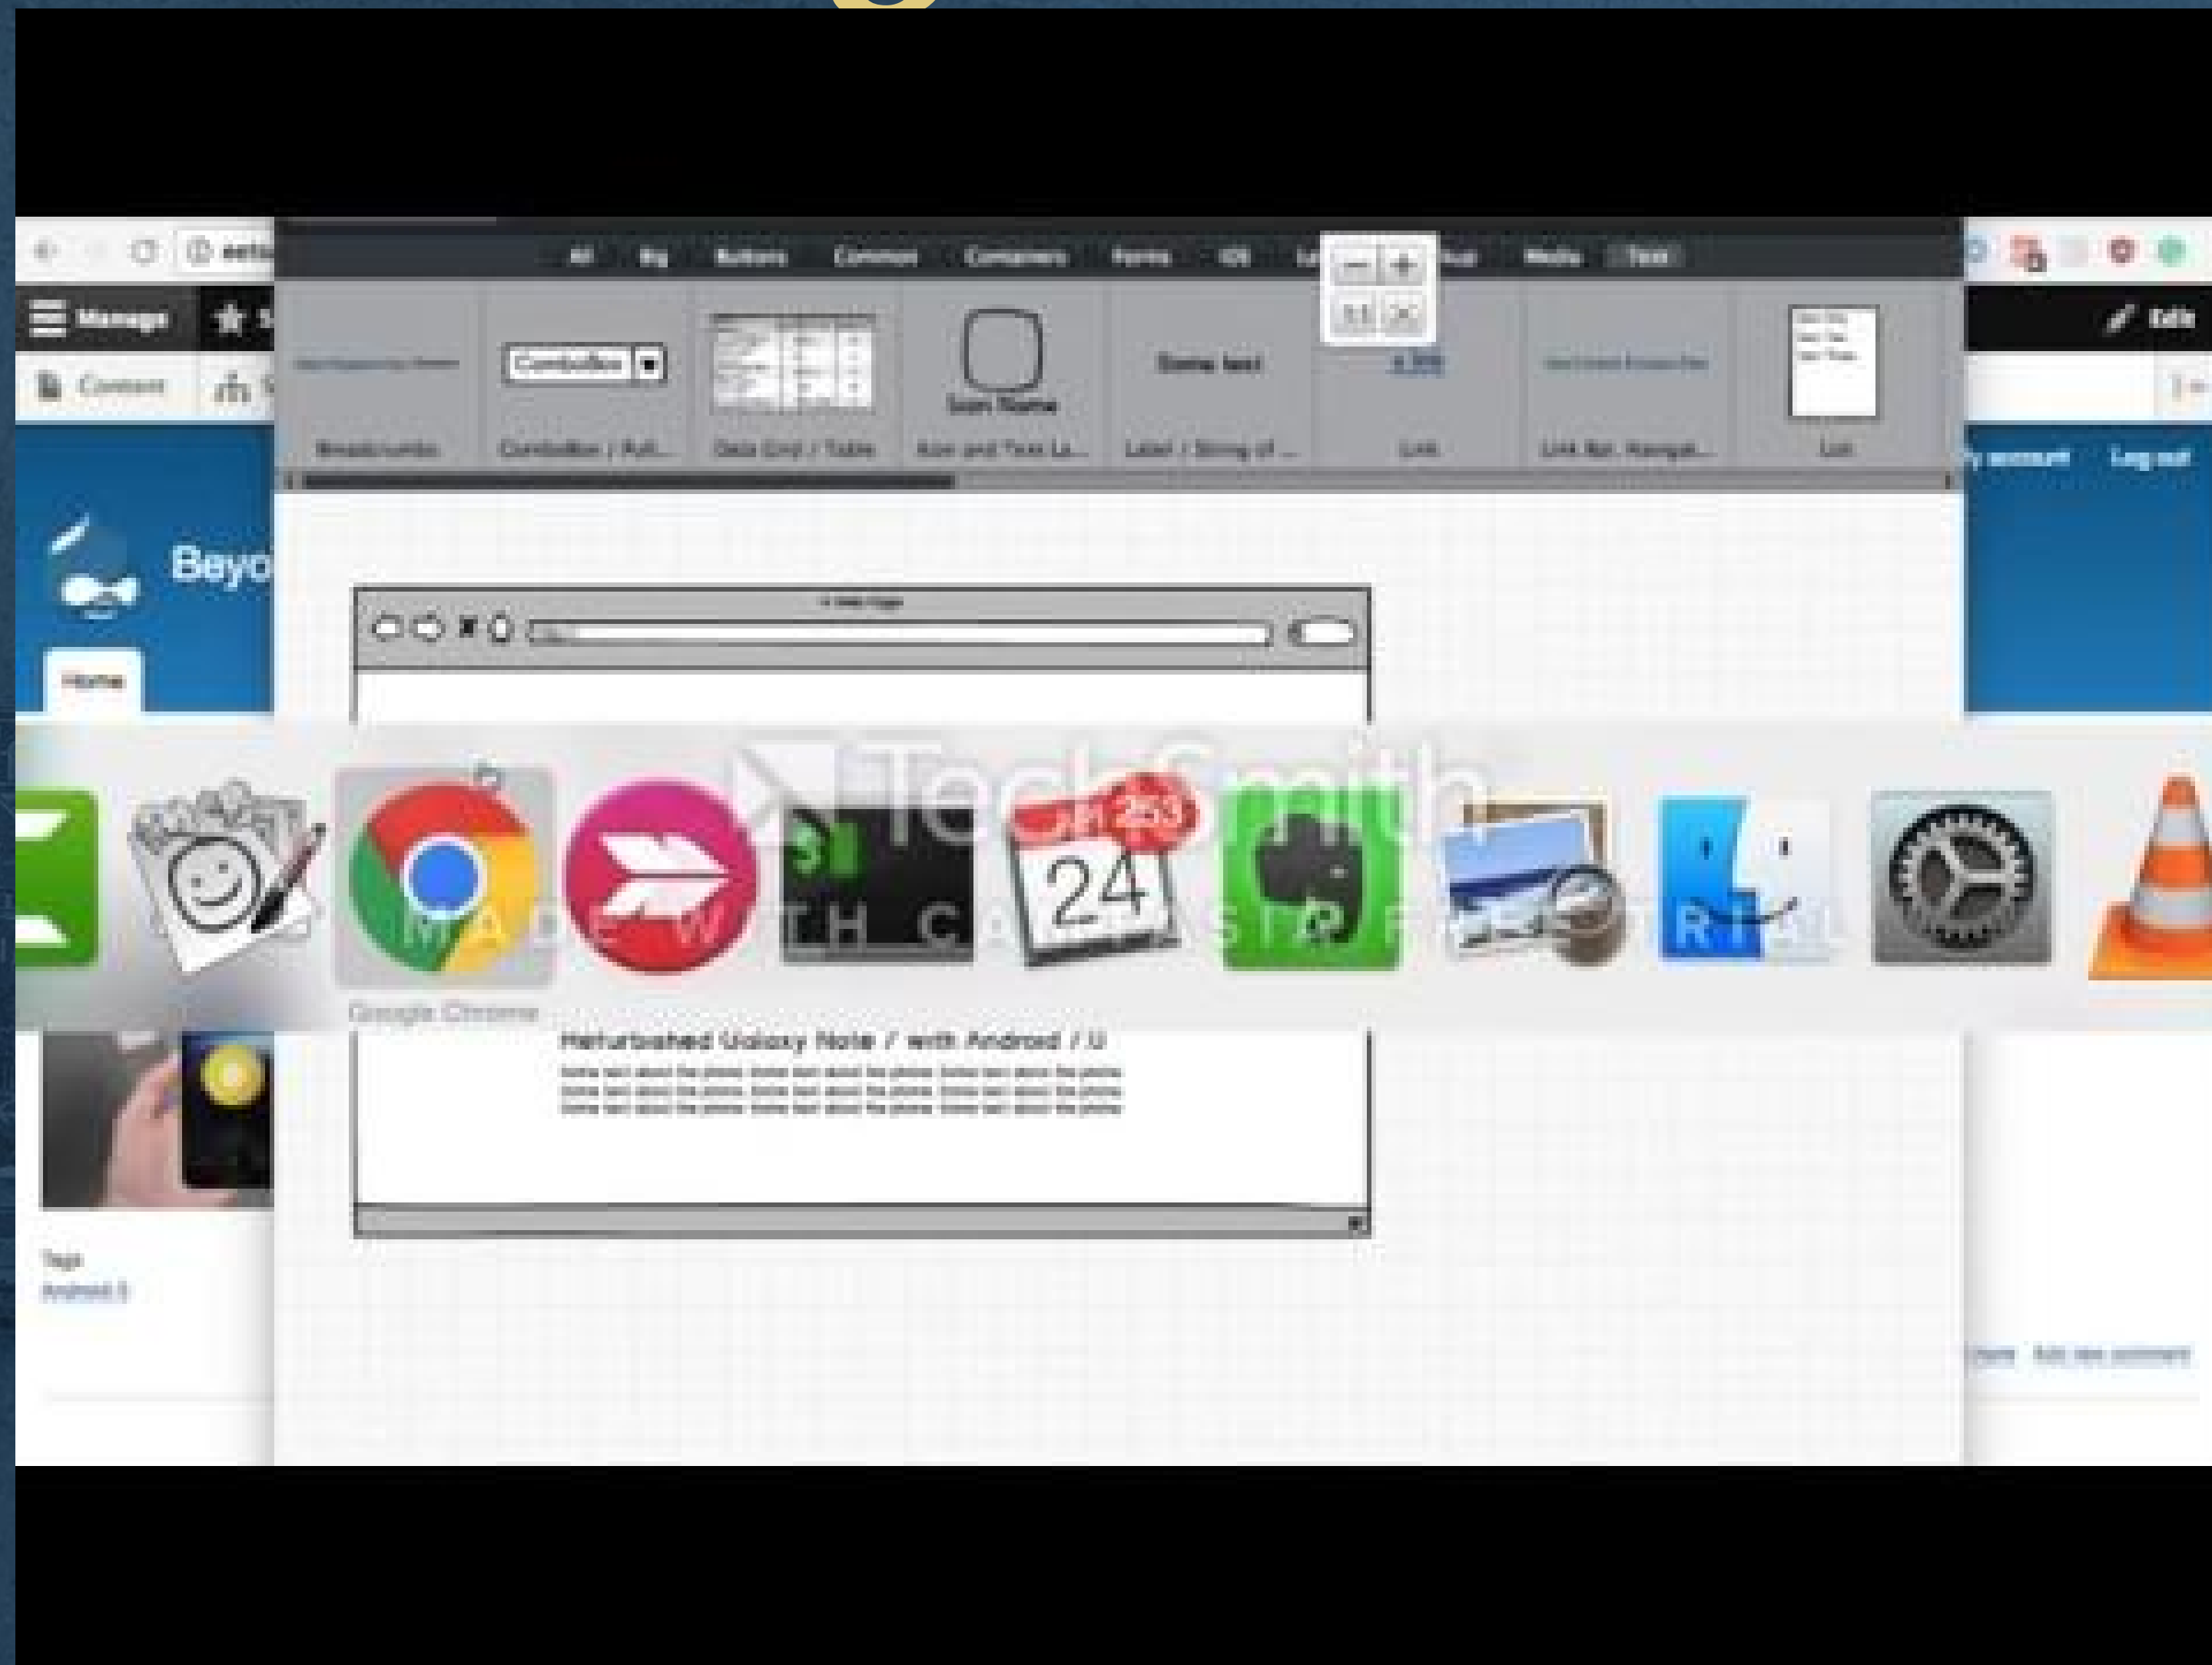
All Big Buttons Common Containers Forms iOS La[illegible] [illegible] Media Text

Manage

Content

Edit

Breadcrumbs

ComboBox

ComboBox / Pull...

Data Grid / Table

Icon Name

Icon and Text La...

Some text

Label / String of ...

a link

Link

Link Bar, Navigat...

List

account Log out

Beyo

Home

TechSmith

MADE WITH CAMTASIA FREE TRIAL

24

Google Chrome

Refurbished Galaxy Note 7 with Android 7.0

Tags

Android 5

Add new comment